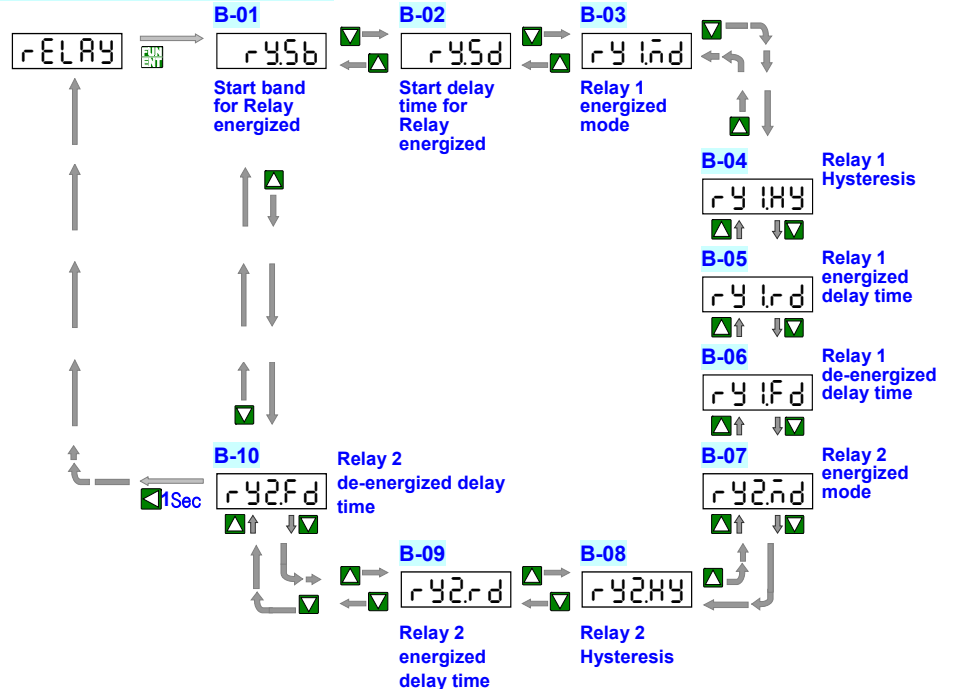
rELAY

FUN ENT

B-01
ry.Sb
Start band for Relay energized

B-02
ry.Sd
Start delay time for Relay energized

B-03
ry1.nd
Relay 1 energized mode

B-04
ry1.HY
Relay 1 Hysteresis

B-05
ry1.rd
Relay 1 energized delay time

B-06
ry1.Fd
Relay 1 de-energized delay time

B-07
ry2.nd
Relay 2 energized mode

B-08
ry2.HY
Relay 2 Hysteresis

B-09
ry2.rd
Relay 2 energized delay time

B-10
ry2.Fd
Relay 2 de-energized delay time

1Sec